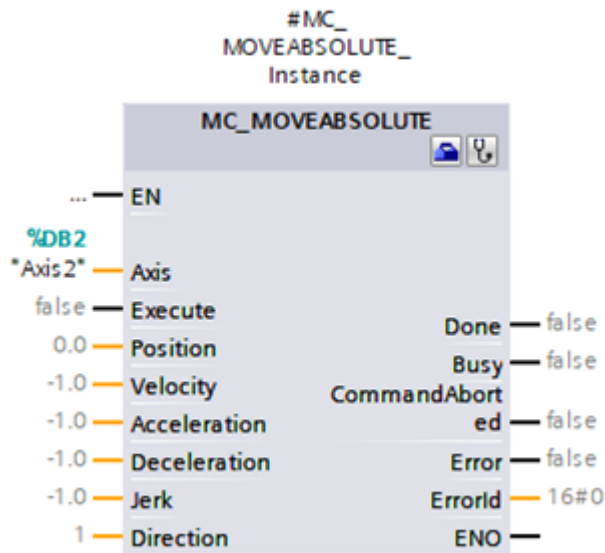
#MC_
MOVEABSOLUTE_
Instance

MC_MOVEABSOLUTE

... EN

%DB2
"Axis2" Axis

false Execute

0.0 Position

-1.0 Velocity

-1.0 Acceleration

-1.0 Deceleration

-1.0 Jerk

1 Direction

Done false

Busy false

CommandAborted false

Error false

ErrorId 16#0

ENO